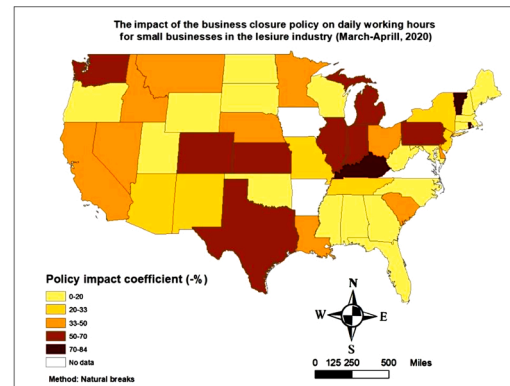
The impact of the business closure policy on daily working hours for small businesses in the lesiure industry (March-Aprill, 2020)

Policy impact coefficient (-%)

0-20
20-33
33-50
50-70
70-84
No data

Method: Natural breaks

N
W
E
S

0 125 250 500 Miles